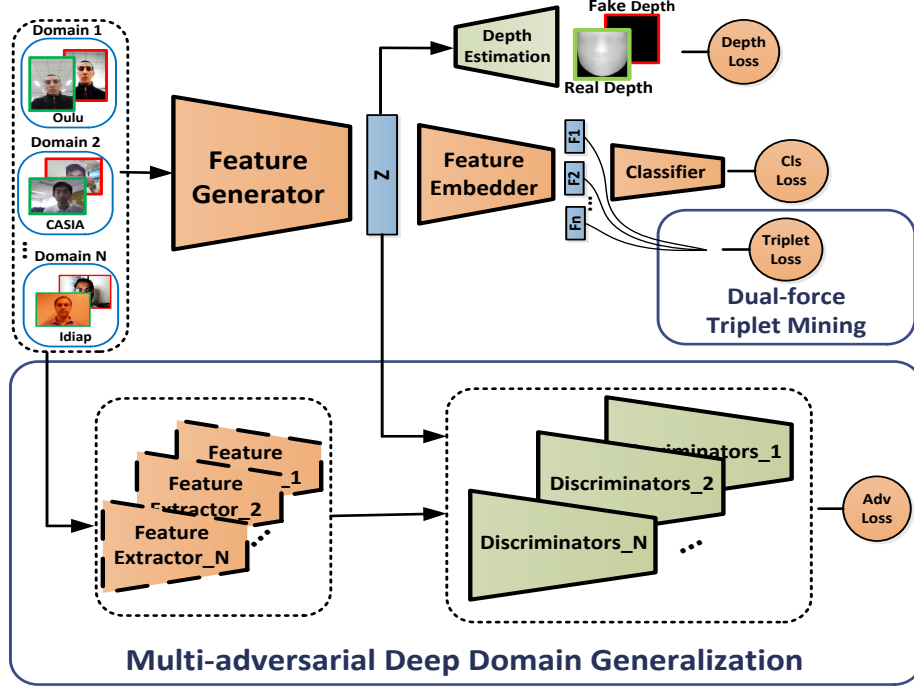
Domain 1
Oulu
Domain 2
CASIA
Domain N
Idiap

Feature Generator

Z

Depth Estimation
Fake Depth
Real Depth
Depth Loss

Feature Embedder
F1
F2
Fn
Classifier
Cls Loss
Triplet Loss
Dual-force Triplet Mining

Feature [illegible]_1
Feature Extractor_2
Feature Extractor_N

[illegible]iminators_1
Discriminators_2
Discriminators_N
Adv Loss

Multi-adversarial Deep Domain Generalization